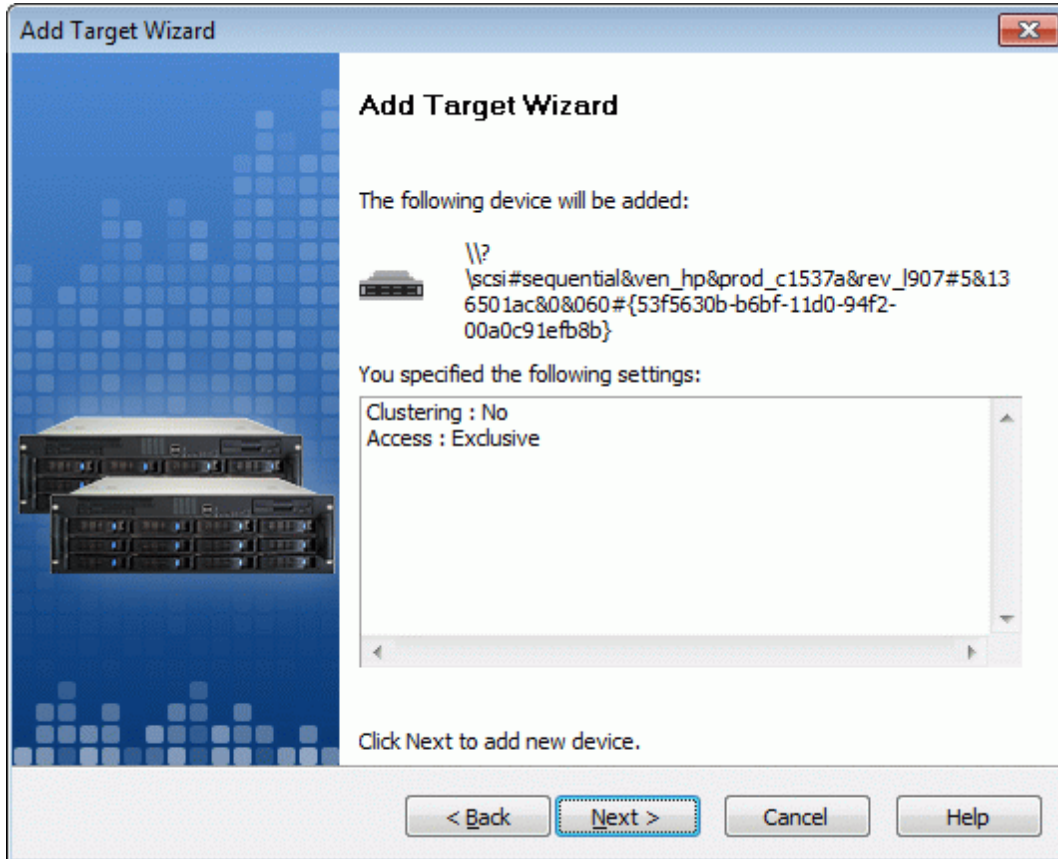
Add Target Wizard

Add Target Wizard

The following device will be added:

\\?\scsi#sequential&ven_hp&prod_c1537a&rev_l907#5&136501ac&0&060#{53f5630b-b6bf-11d0-94f2-00a0c91efb8b}

You specified the following settings:

Clustering : No
Access : Exclusive

Click Next to add new device.

< Back | Next > | Cancel | Help